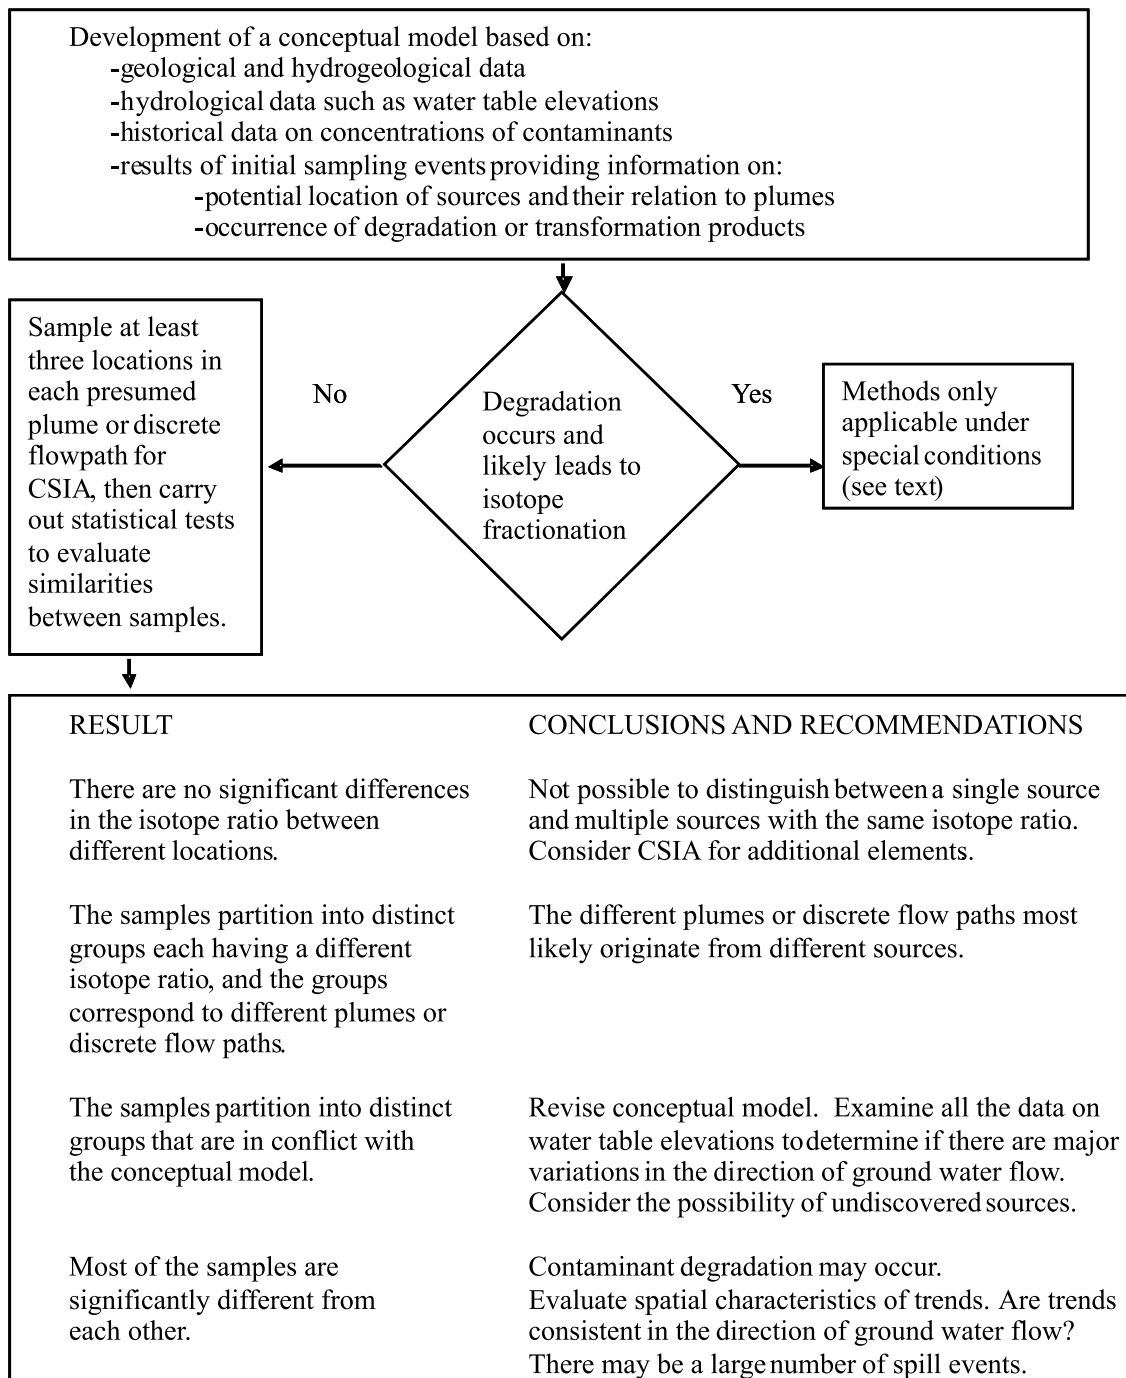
Development of a conceptual model based on:
-geological and hydrogeological data
-hydrological data such as water table elevations
-historical data on concentrations of contaminants
-results of initial sampling events providing information on:
-potential location of sources and their relation to plumes
-occurrence of degradation or transformation products

Sample at least three locations in each presumed plume or discrete flowpath for CSIA, then carry out statistical tests to evaluate similarities between samples.

No

Degradation occurs and likely leads to isotope fractionation

Yes

Methods only applicable under special conditions (see text)

RESULT

There are no significant differences in the isotope ratio between different locations.

The samples partition into distinct groups each having a different isotope ratio, and the groups correspond to different plumes or discrete flow paths.

The samples partition into distinct groups that are in conflict with the conceptual model.

Most of the samples are significantly different from each other.

CONCLUSIONS AND RECOMMENDATIONS

Not possible to distinguish between a single source and multiple sources with the same isotope ratio. Consider CSIA for additional elements.

The different plumes or discrete flow paths most likely originate from different sources.

Revise conceptual model. Examine all the data on water table elevations to determine if there are major variations in the direction of ground water flow. Consider the possibility of undiscovered sources.

Contaminant degradation may occur.
Evaluate spatial characteristics of trends. Are trends consistent in the direction of ground water flow?
There may be a large number of spill events.